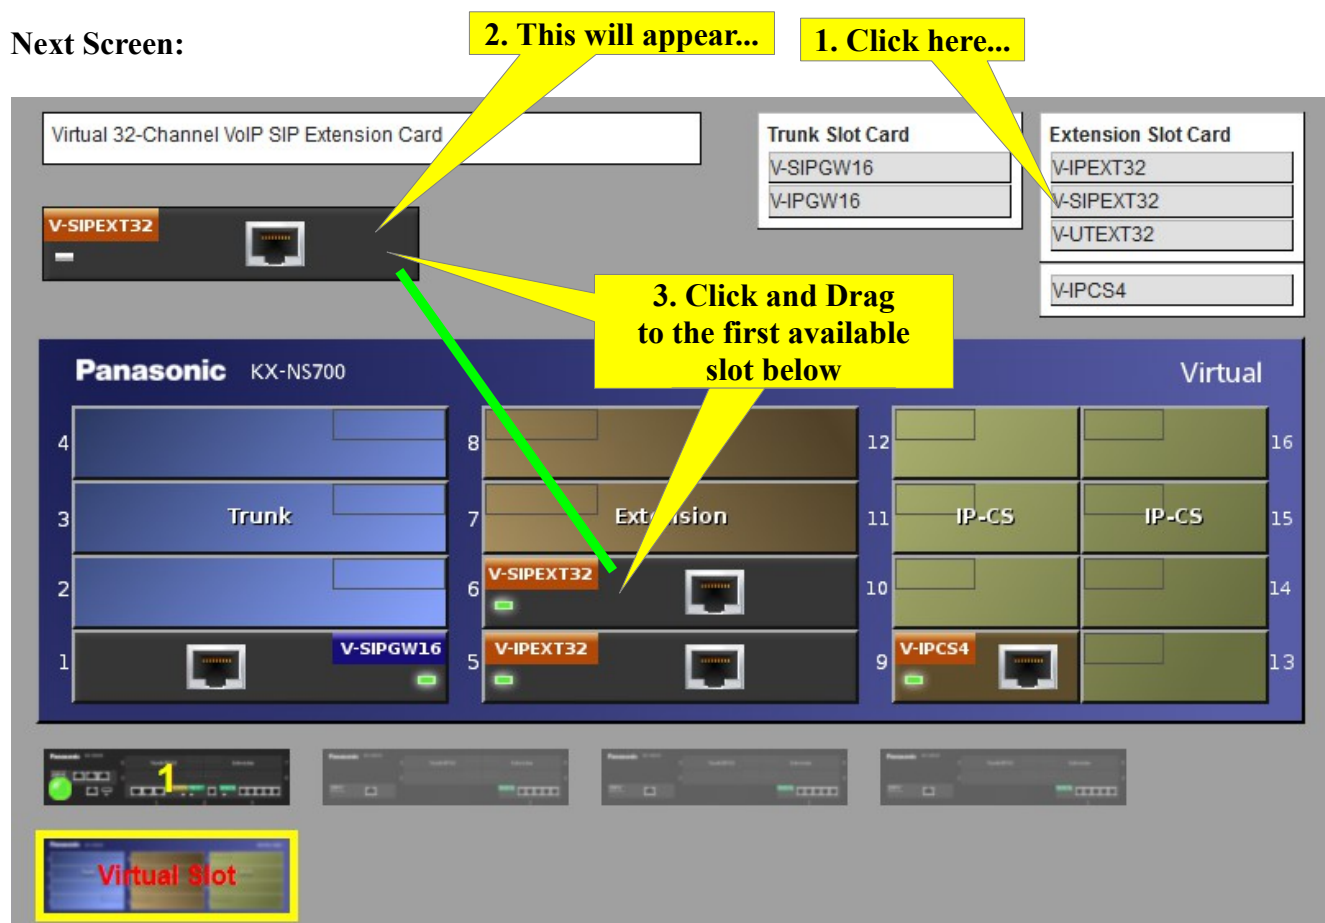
Next Screen:

2. This will appear...

1. Click here...

Virtual 32-Channel VoIP SIP Extension Card

Trunk Slot Card
V-SIPGW16
V-IPGW16

Extension Slot Card
V-IPEXT32
V-SIPEXT32
V-UTEXT32

V-IPCS4

V-SIPEXT32

3. Click and Drag to the first available slot below

Panasonic KX-NS700

Virtual

4
3 Trunk
2
1 V-SIPGW16

8
7 Ext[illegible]sion
6 V-SIPEXT32
5 V-IPEXT32

12
11 IP-CS
10
9 V-IPCS4

16
15 IP-CS
14
13

1

Virtual Slot